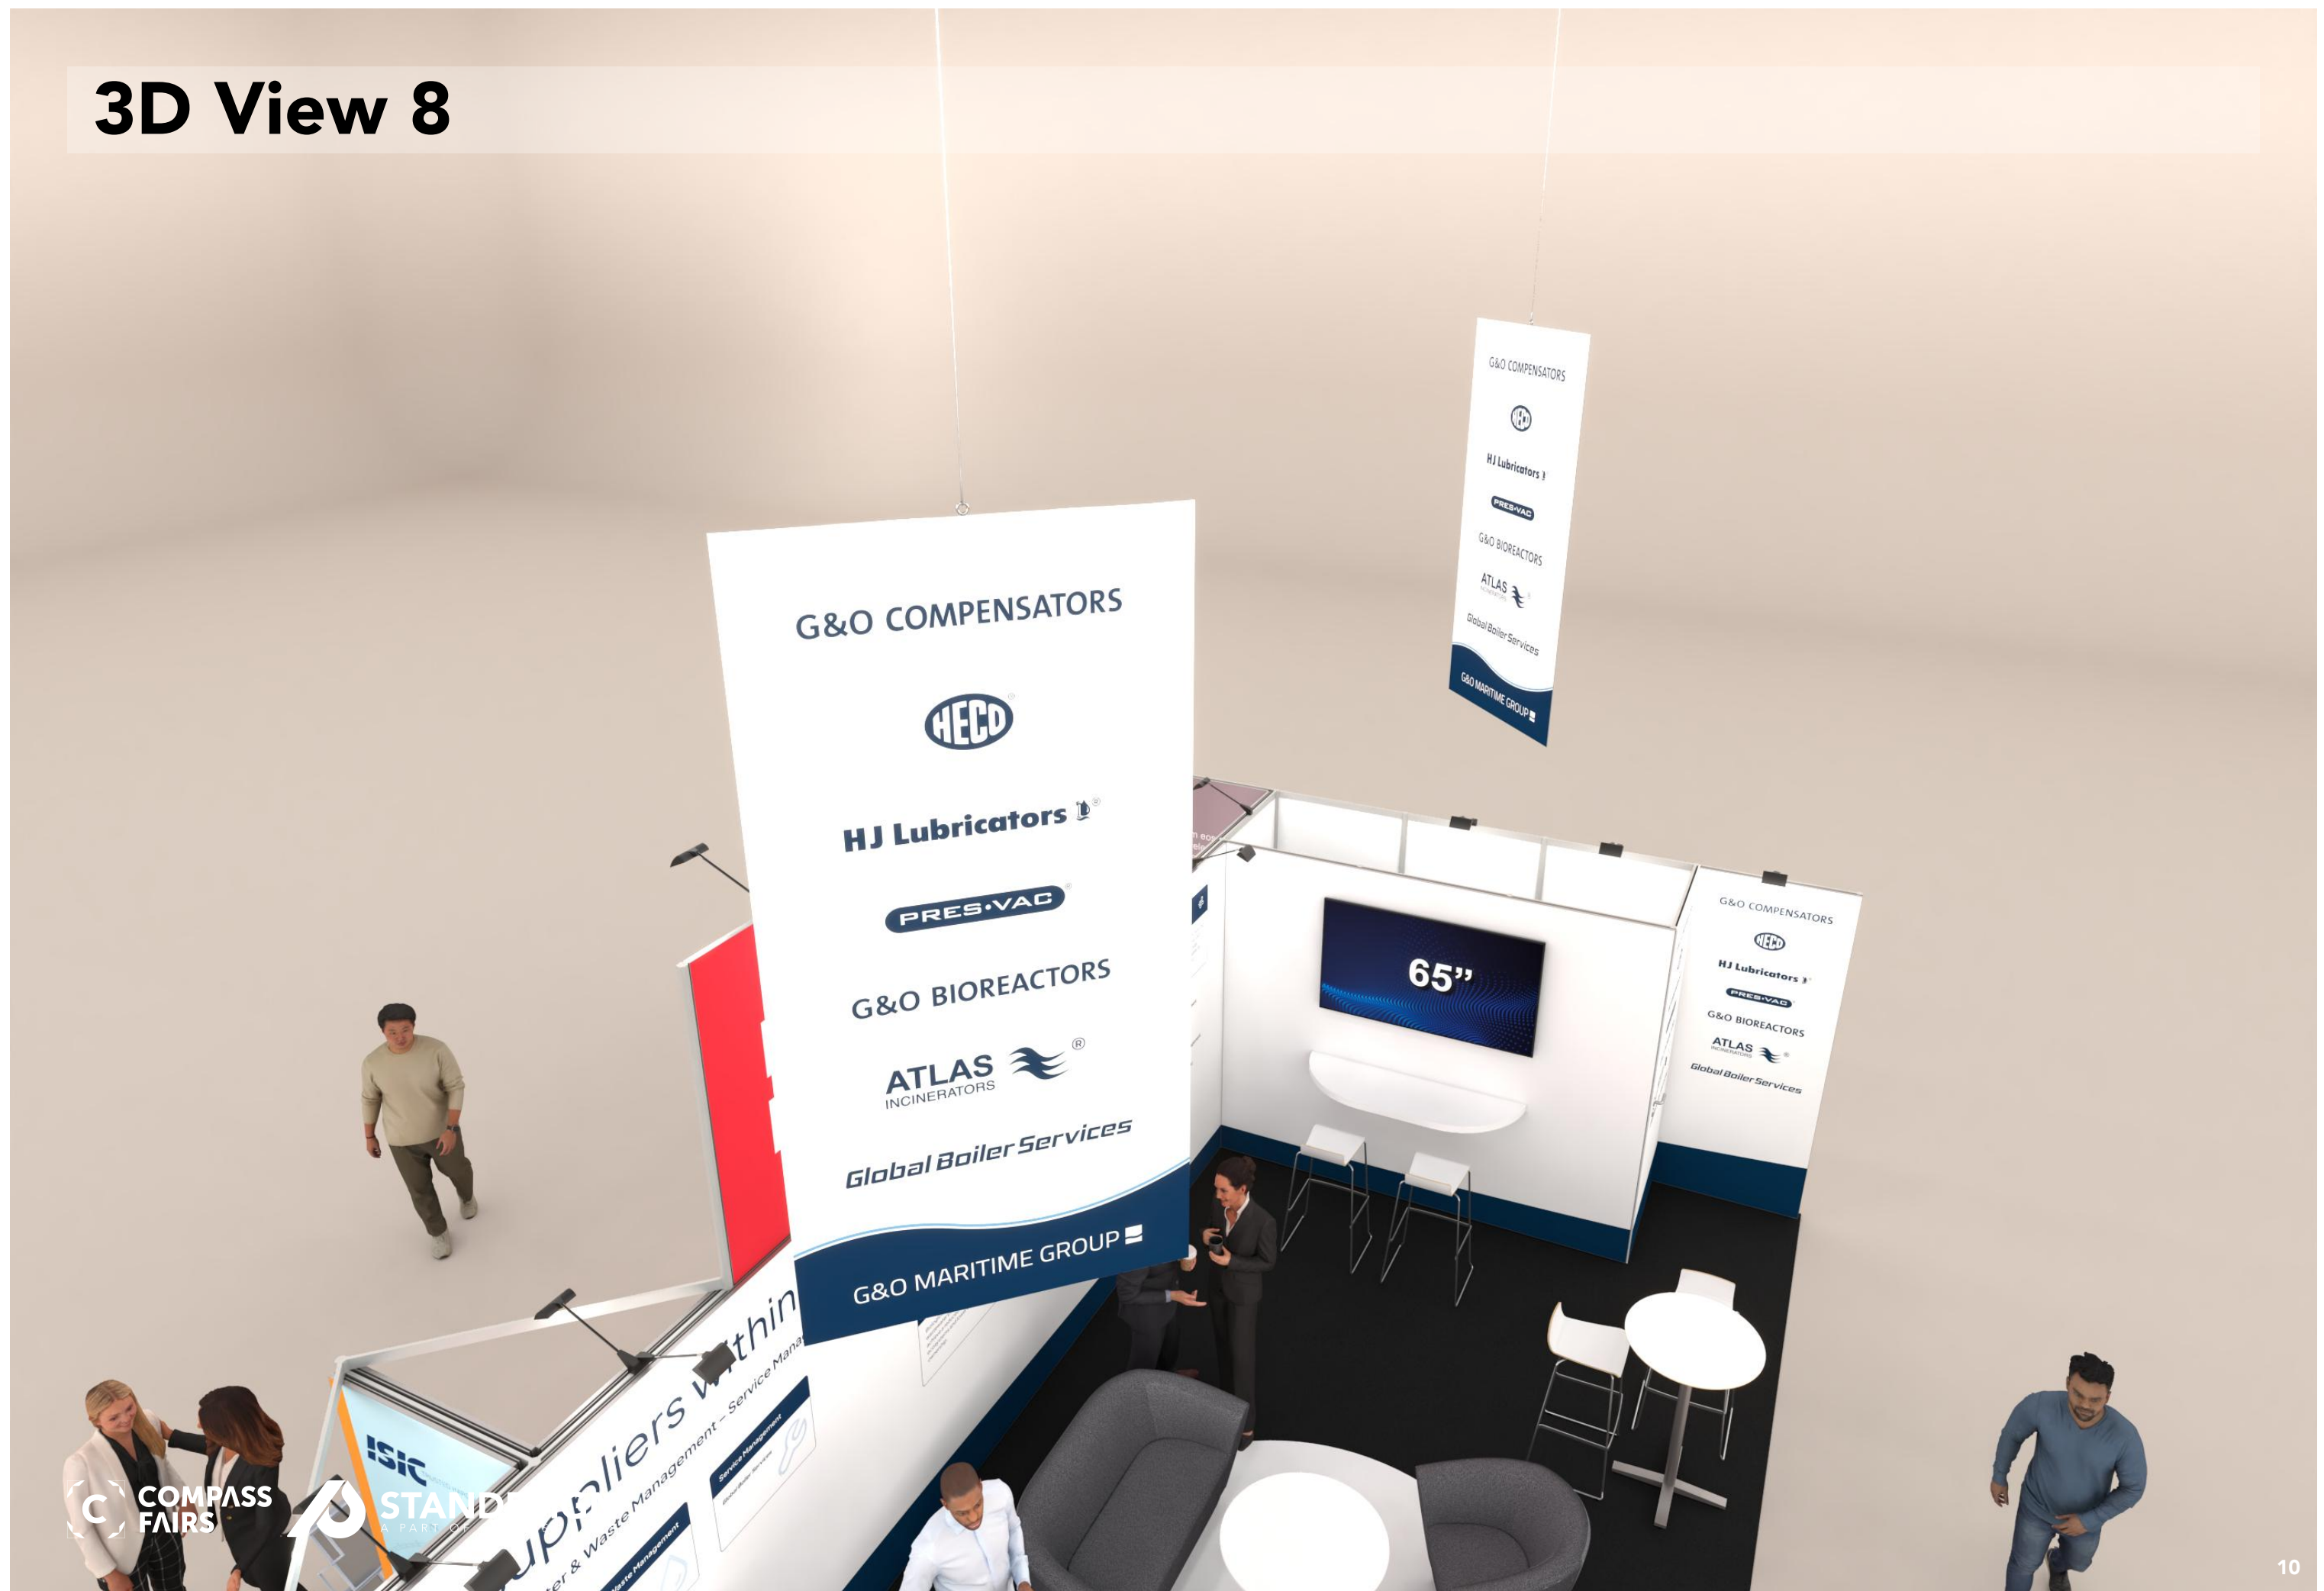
3D View 8

G&O COMPENSATORS

HECO

HJ Lubricators

PRES-VAC

G&O BIOREACTORS

ATLAS INCINERATORS

Global Boiler Services

G&O MARITIME GROUP

G&O COMPENSATORS

HECO

HJ Lubricators

PRES-VAC

G&O BIOREACTORS

ATLAS

Global Boiler Services

G&O MARITIME GROUP

G&O COMPENSATORS

HECO

HJ Lubricators

PRES-VAC

G&O BIOREACTORS

ATLAS INCINERATORS

Global Boiler Services

65"

ISIC

uppliers within

er & Waste Management – Service Mana

Service Management

Waste Management

COMPASS FAIRS

STAND

A PART OF

10